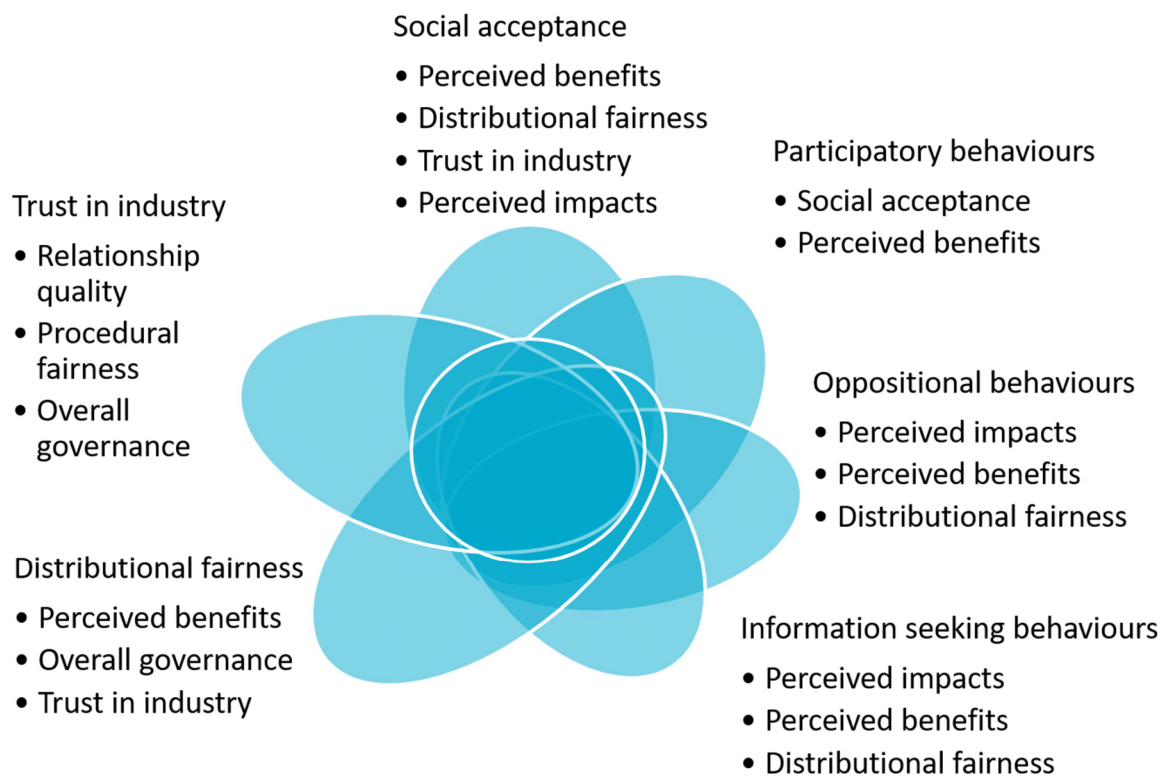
Social acceptance
• Perceived benefits
• Distributional fairness
• Trust in industry
• Perceived impacts

Participatory behaviours
• Social acceptance
• Perceived benefits

Trust in industry
• Relationship quality
• Procedural fairness
• Overall governance

Oppositional behaviours
• Perceived impacts
• Perceived benefits
• Distributional fairness

Distributional fairness
• Perceived benefits
• Overall governance
• Trust in industry

Information seeking behaviours
• Perceived impacts
• Perceived benefits
• Distributional fairness